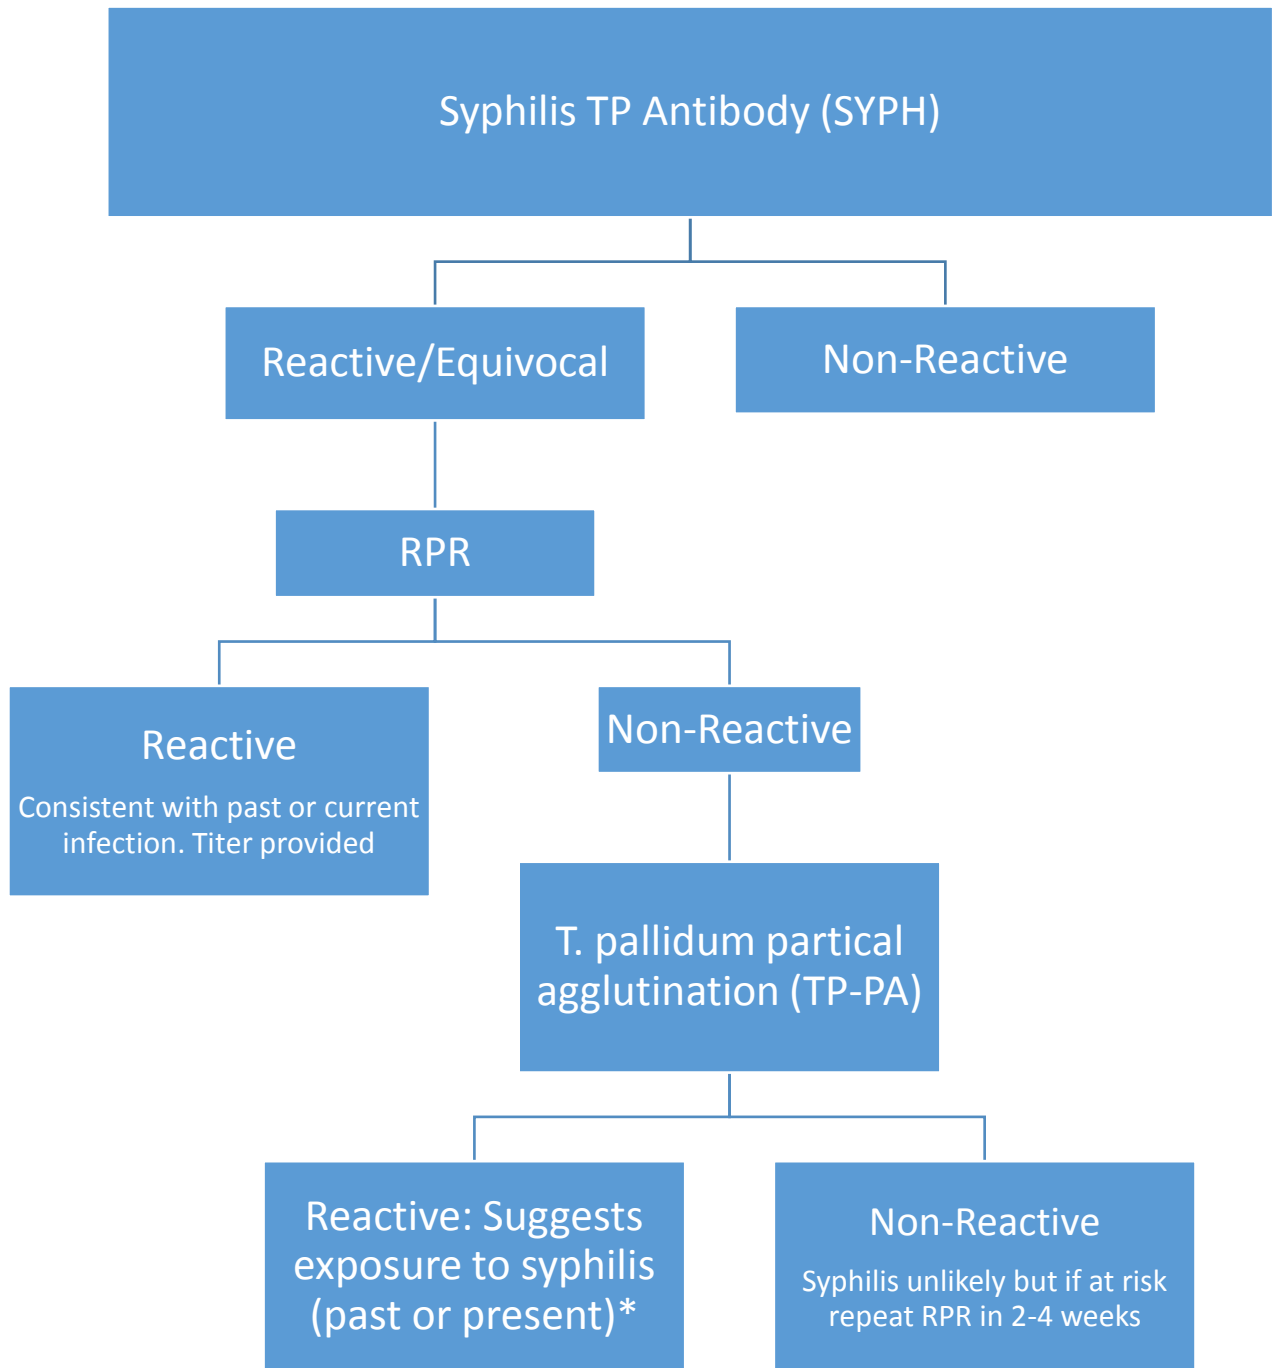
Syphilis TP Antibody (SYPH)

Reactive/Equivocal

Non-Reactive

RPR

Reactive

Consistent with past or current infection. Titer provided

Non-Reactive

T. pallidum partical agglutination (TP-PA)

Reactive: Suggests exposure to syphilis (past or present)*

Non-Reactive

Syphilis unlikely but if at risk repeat RPR in 2-4 weeks